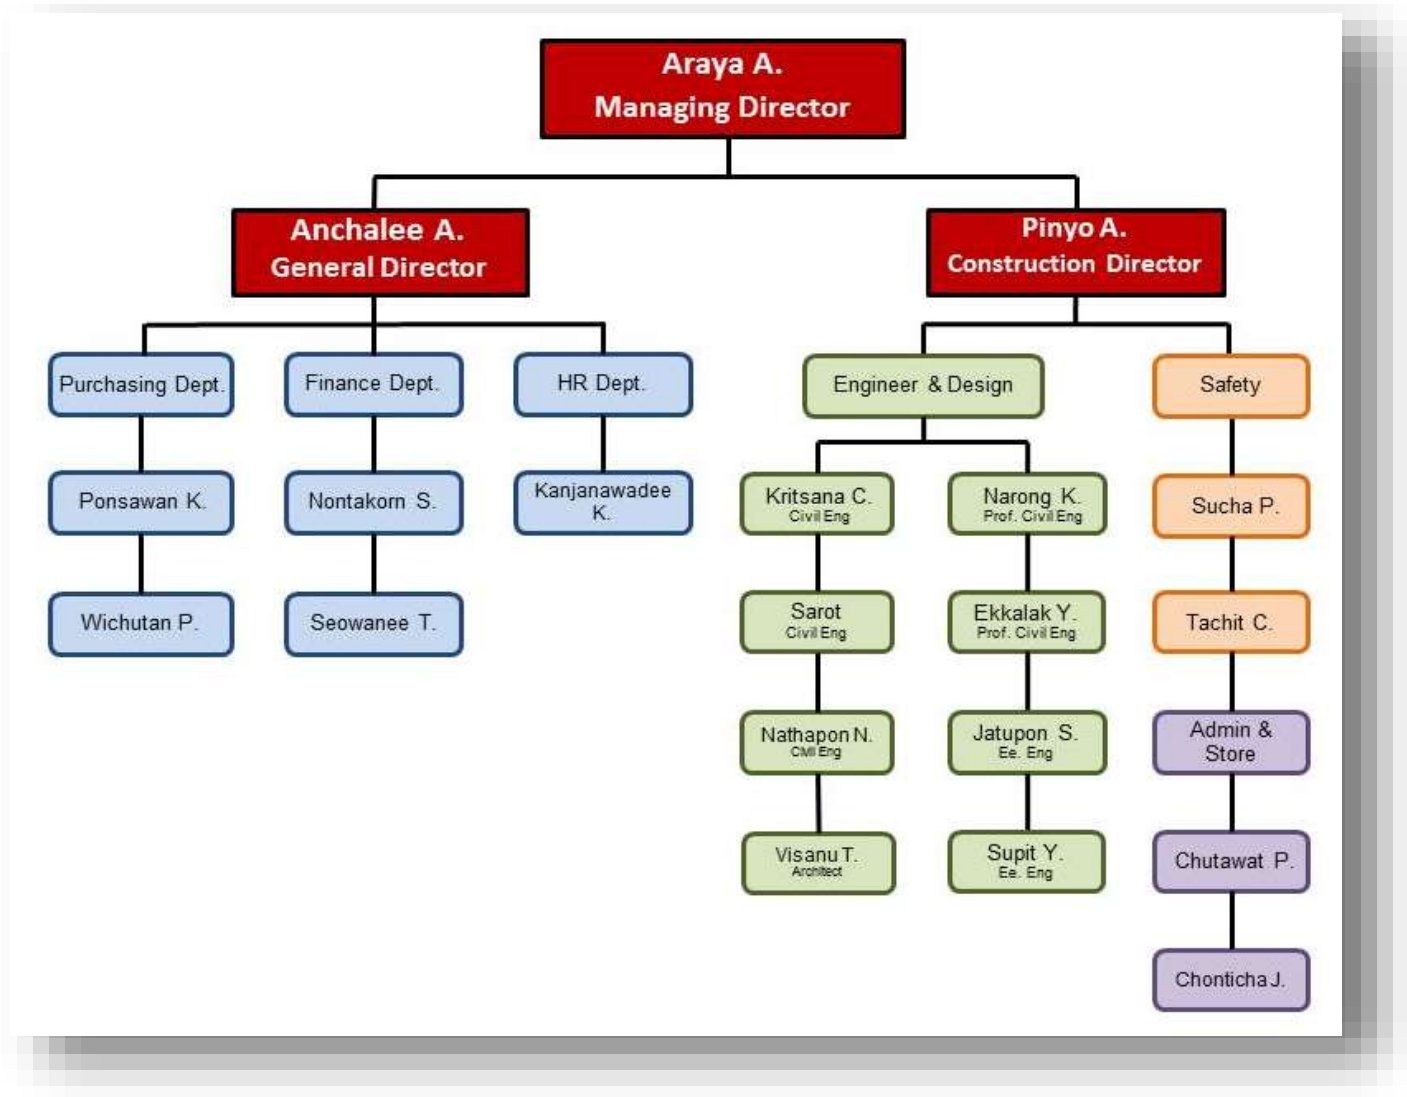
Araya A.
Managing Director

Anchalee A.
General Director

Pinyo A.
Construction Director

Purchasing Dept.

Ponsawan K.

Wichutan P.

Finance Dept.

Nontakorn S.

Seowanee T.

HR Dept.

Kanjanawadee K.

Engineer & Design

Kritsana C.
Civil Eng

Sarot
Civil Eng

Nathapon N.
Civil Eng

Visanu T.
Architect

Narong K.
Prof. Civil Eng

Ekkalak Y.
Prof. Civil Eng

Jatupon S.
Ee. Eng

Supit Y.
Ee. Eng

Safety

Sucha P.

Tachit C.

Admin & Store

Chutawat P.

Chonticha J.